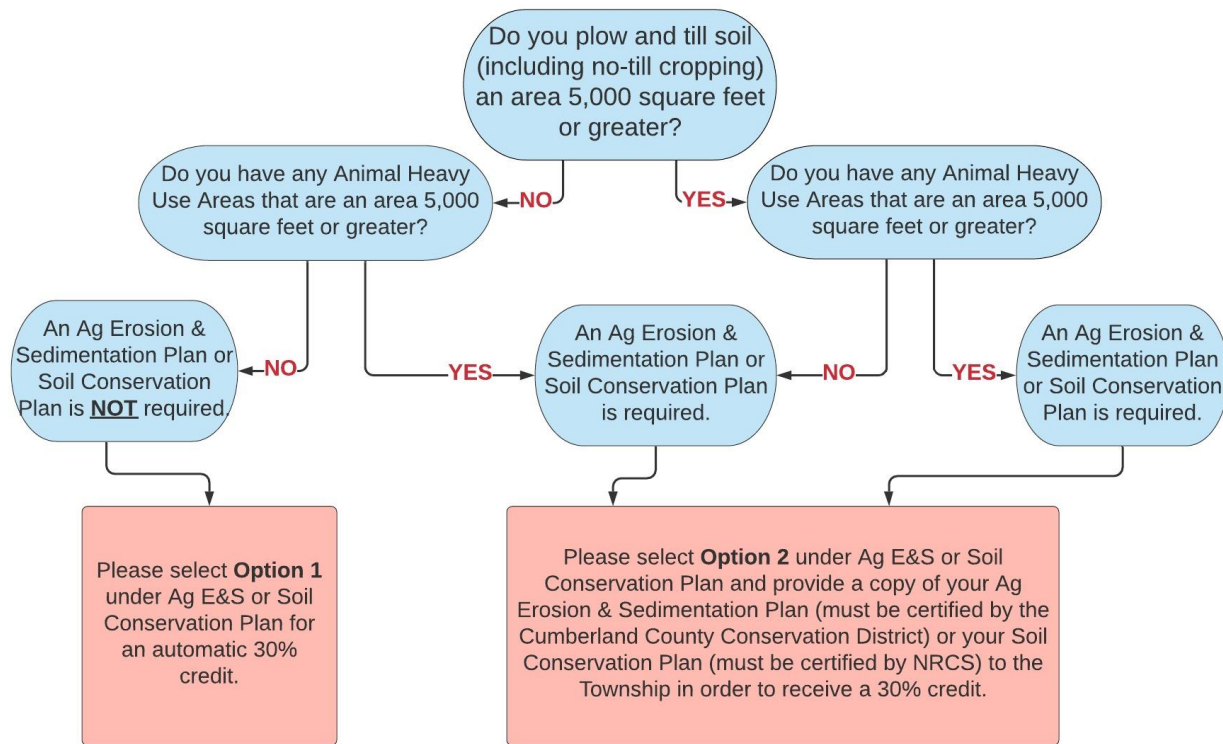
Do you plow and till soil (including no-till cropping) an area 5,000 square feet or greater?

NO

YES

Do you have any Animal Heavy Use Areas that are an area 5,000 square feet or greater?

Do you have any Animal Heavy Use Areas that are an area 5,000 square feet or greater?

NO

YES

NO

YES

An Ag Erosion & Sedimentation Plan or Soil Conservation Plan is **NOT** required.

An Ag Erosion & Sedimentation Plan or Soil Conservation Plan is required.

An Ag Erosion & Sedimentation Plan or Soil Conservation Plan is required.

Please select **Option 1** under Ag E&S or Soil Conservation Plan for an automatic 30% credit.

Please select **Option 2** under Ag E&S or Soil Conservation Plan and provide a copy of your Ag Erosion & Sedimentation Plan (must be certified by the Cumberland County Conservation District) or your Soil Conservation Plan (must be certified by NRCS) to the Township in order to receive a 30% credit.